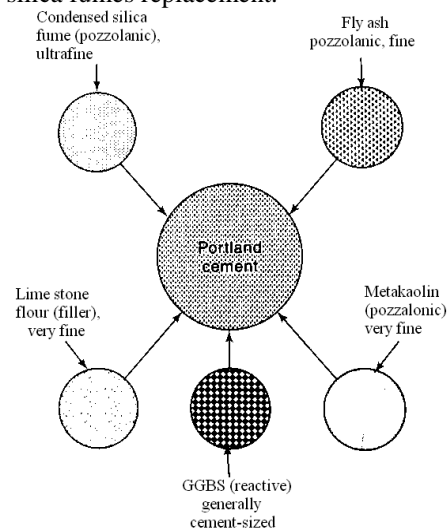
silica fumes replacement.

Condensed silica fume (pozzolanic), ultrafine

Fly ash pozzolanic, fine

Portland cement

Lime stone flour (filler), very fine

Metakaolin (pozzalonic) very fine

GGBS (reactive) generally cement-sized